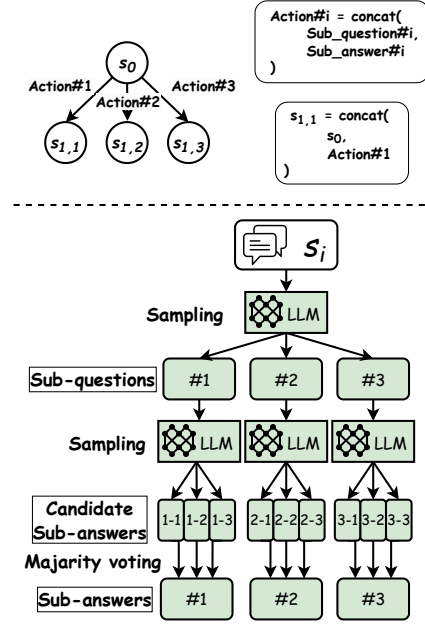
$s_0$

Action#1

Action#2

Action#3

$s_{1,1}$ $s_{1,2}$ $s_{1,3}$

Action#i = concat(
Sub_question#i,
Sub_answer#i
)

$s_{1,1}$ = concat(
$s_0$,
Action#1
)

$s_i$

Sampling LLM

Sub-questions #1 #2 #3

Sampling LLM LLM LLM

Candidate Sub-answers 1-1 1-2 1-3 2-1 2-2 2-3 3-1 3-2 3-3

Majority voting

Sub-answers #1 #2 #3